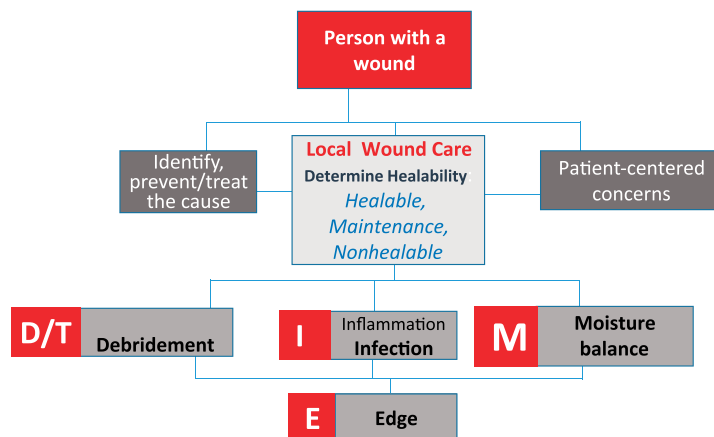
Person with a wound

Identify, prevent/treat the cause

Local Wound Care
Determine Healability
Healable, Maintenance, Nonhealable

Patient-centered concerns

D/T Debridement

I Inflammation Infection

M Moisture balance

E Edge